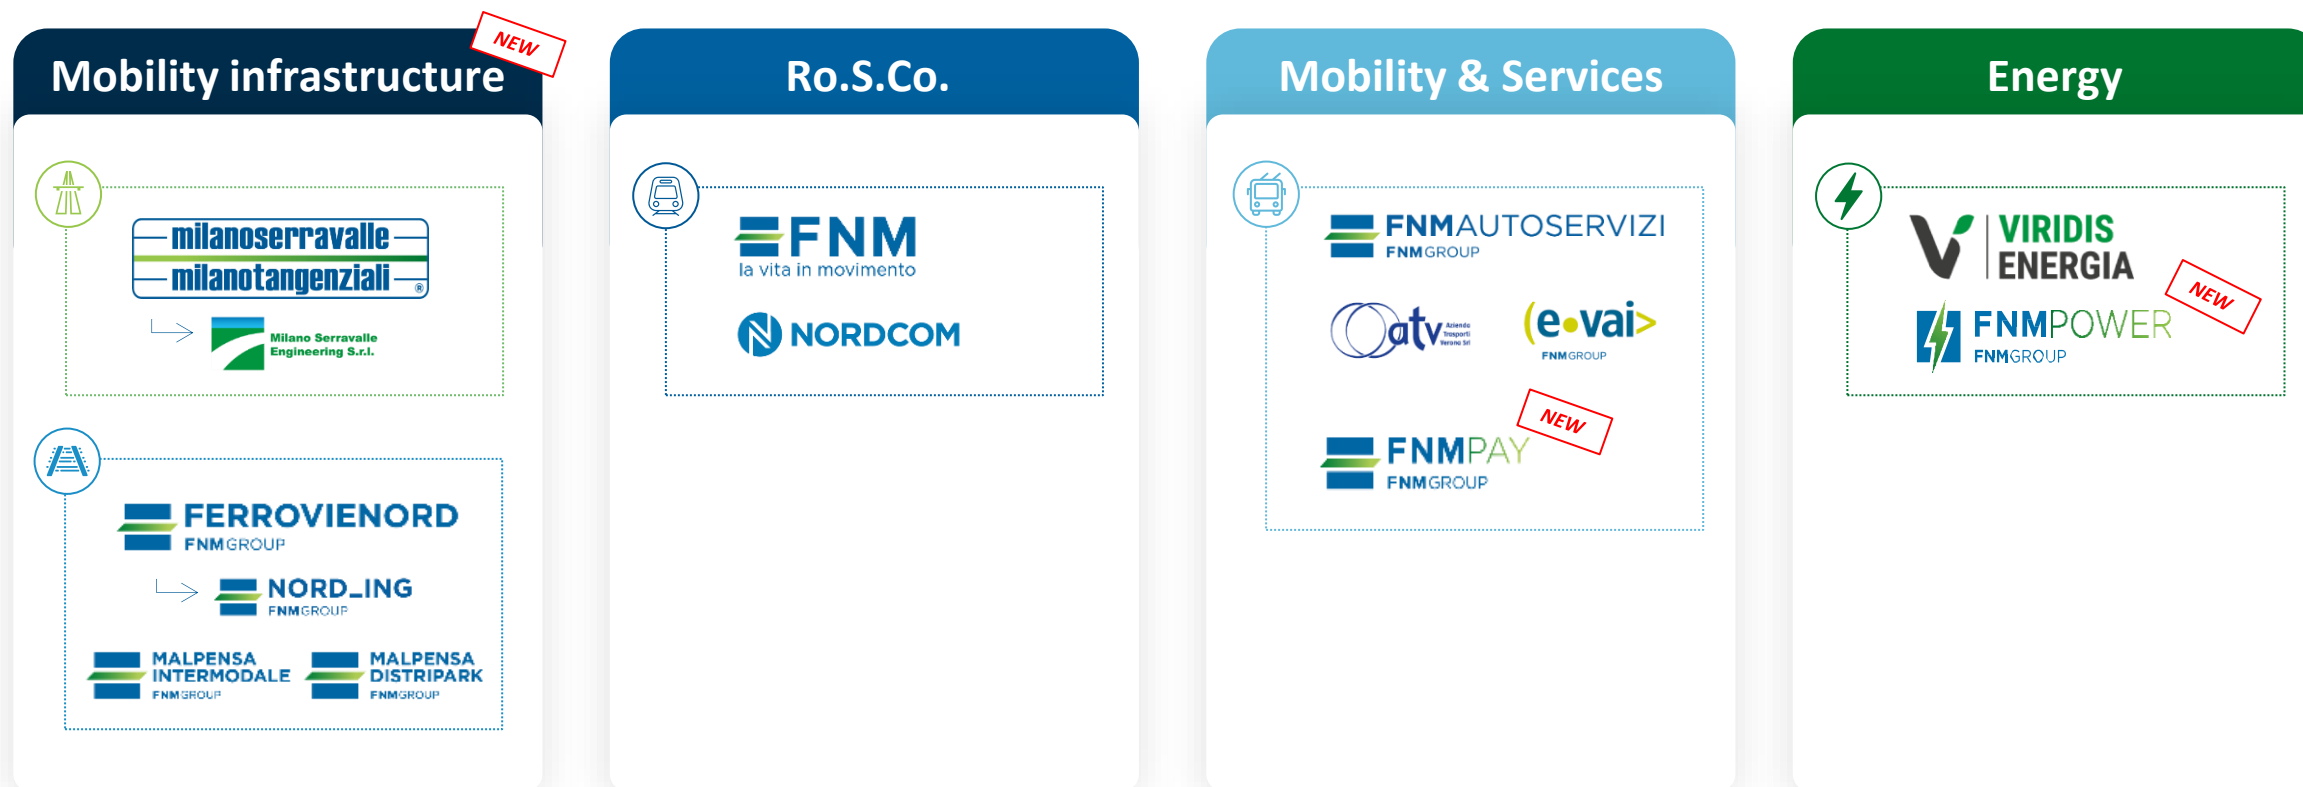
Mobility infrastructure

NEW

milanoserravalle
milanotangenziali

Milano Serravalle Engineering S.r.l.

FERROVIENORD
FNMGROUP

NORD_ING
FNMGROUP

MALPENSA INTERMODALE
FNMGROUP

MALPENSA DISTRIPARK
FNMGROUP

Ro.S.Co.

FNM
la vita in movimento

NORDCOM

Mobility & Services

FNMAUTOSERVIZI
FNMGROUP

atv Azienda Trasporti Verona Srl

(e•vai>
FNMGROUP

NEW

FNMPAY
FNMGROUP

Energy

VIRIDIS ENERGIA

NEW

FNMPOWER
FNMGROUP